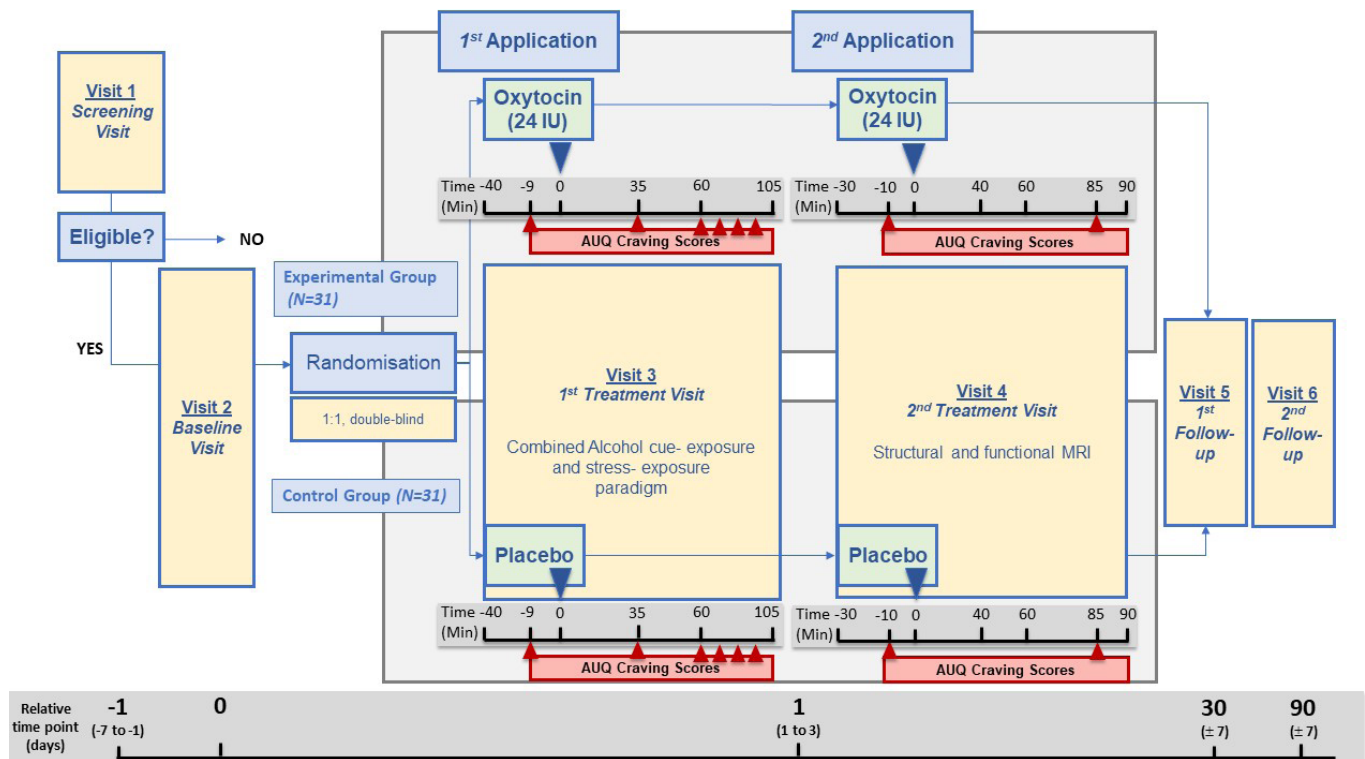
Visit 1
Screening Visit

Eligible?

NO

YES

Visit 2
Baseline Visit

Experimental Group (N=31)

Randomisation

1:1, double-blind

Control Group (N=31)

$1^{st}$ Application

Oxytocin (24 IU)

Time (Min) -40 -9 0 35 60 105

AUQ Craving Scores

Visit 3
$1^{st}$ Treatment Visit

Combined Alcohol cue- exposure and stress- exposure paradigm

Placebo

Time (Min) -40 -9 0 35 60 105

AUQ Craving Scores

$2^{nd}$ Application

Oxytocin (24 IU)

Time (Min) -30 -10 0 40 60 85 90

AUQ Craving Scores

Visit 4
$2^{nd}$ Treatment Visit

Structural and functional MRI

Placebo

Time (Min) -30 -10 0 40 60 85 90

AUQ Craving Scores

Visit 5
$1^{st}$ Follow-up

Visit 6
$2^{nd}$ Follow-up

Relative time point (days) -1 (-7 to -1) 0 1 (1 to 3) 30 (± 7) 90 (± 7)